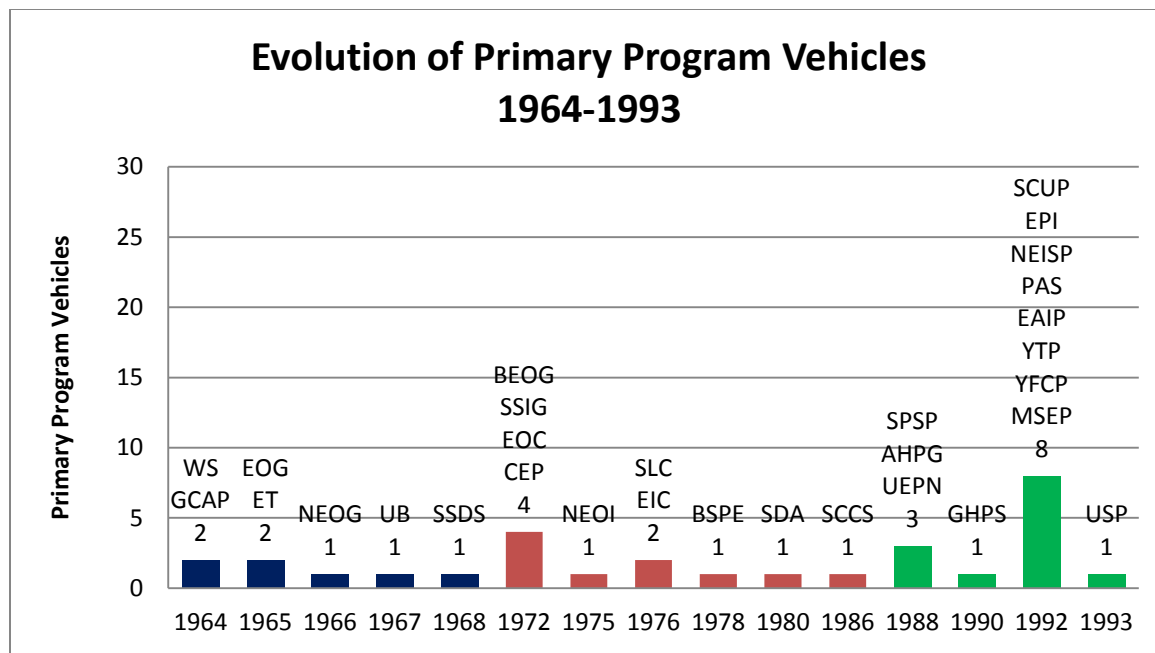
Evolution of Primary Program Vehicles
1964-1993

Primary Program Vehicles

30
25
20
15
10
5
0

WS
GCAP
2

EOG
ET
2

NEOG
1

UB
1

SSDS
1

BEOG
SSIG
EOC
CEP
4

NEOI
1

SLC
EIC
2

BSPE
1

SDA
1

SCCS
1

SPSP
AHPG
UEPN
3

GHPS
1

SCUP
EPI
NEISP
PAS
EAIP
YTP
YFCP
MSEP
8

USP
1

1964 1965 1966 1967 1968 1972 1975 1976 1978 1980 1986 1988 1990 1992 1993